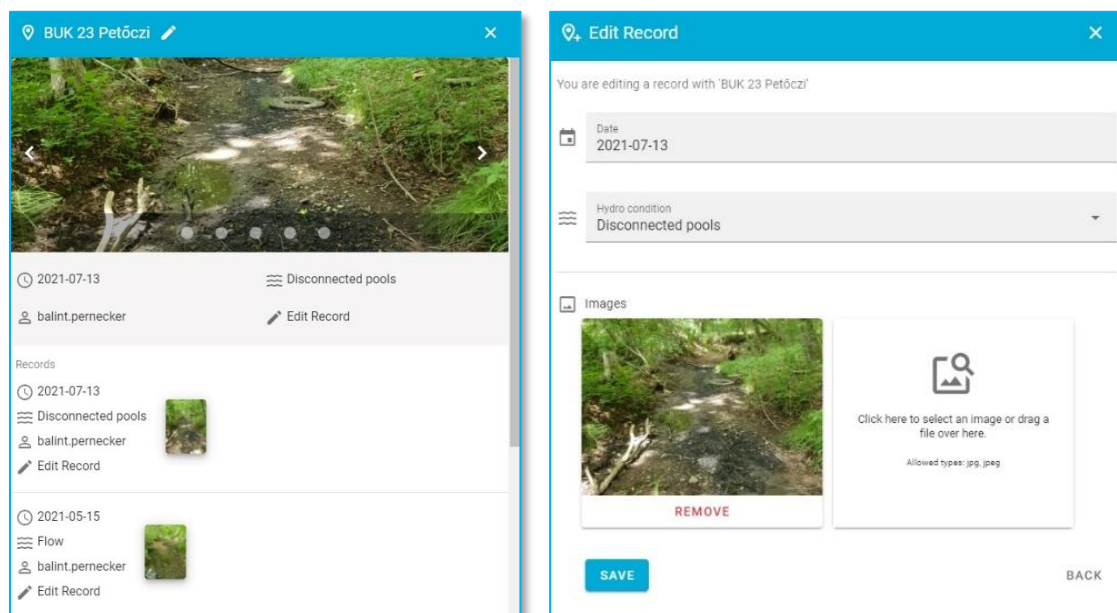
BUK 23 Petőczi

2021-07-13
Disconnected pools
balint.pernecker
Edit Record

Records
2021-07-13
Disconnected pools
balint.pernecker
Edit Record

2021-05-15
Flow
balint.pernecker
Edit Record

Edit Record

You are editing a record with 'BUK 23 Petőczi'

Date
2021-07-13

Hydro condition
Disconnected pools

Images

REMOVE

Click here to select an image or drag a file over here.

Allowed types: jpg, jpeg

SAVE

BACK